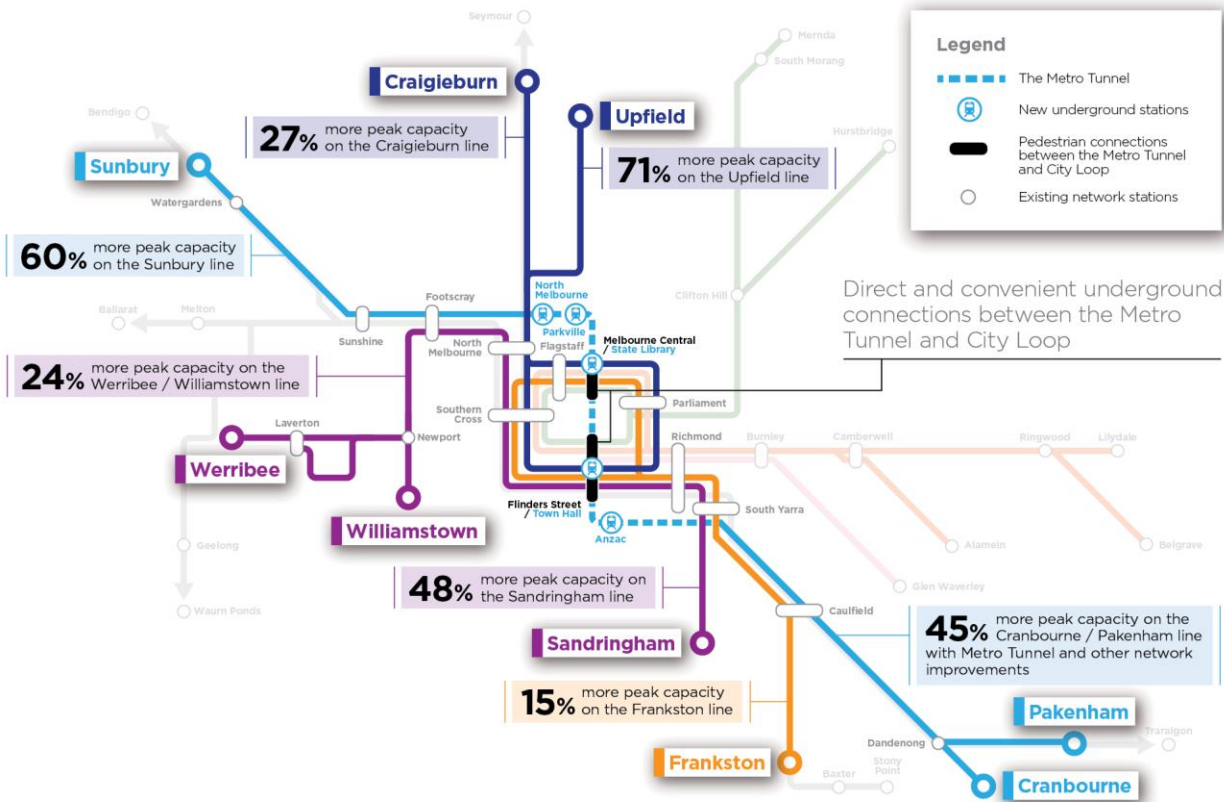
Legend
The Metro Tunnel
New underground stations
Pedestrian connections between the Metro Tunnel and City Loop
Existing network stations

Seymour
Craigieburn
27% more peak capacity on the Craigieburn line
Upfield
71% more peak capacity on the Upfield line
Mernda
South Morang
Hurstbridge
Bendigo
Sunbury
Watergardens
60% more peak capacity on the Sunbury line
Clifton Hill
Direct and convenient underground connections between the Metro Tunnel and City Loop
Ballarat
Melton
Footscray
North Melbourne
Parkville
Sunshine
North Melbourne
Flagstaff
Melbourne Central / State Library
24% more peak capacity on the Werribee / Williamstown line
Southern Cross
Parliament
Laverton
Newport
Richmond
Burnley
Camberwell
Ringwood
Lilydale
Werribee
Williamstown
Flinders Street / Town Hall
Anzac
South Yarra
Geelong
Alamein
Belgrave
Glen Waverley
Waurn Ponds
48% more peak capacity on the Sandringham line
Caulfield
45% more peak capacity on the Cranbourne / Pakenham line with Metro Tunnel and other network improvements
Sandringham
15% more peak capacity on the Frankston line
Pakenham
Traralgon
Dandenong
Frankston
Baxter
Stony Point
Cranbourne